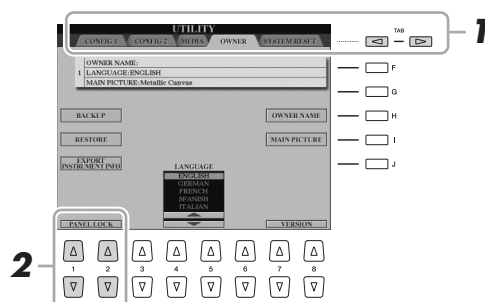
UTILITY

CONFIG 1 CONFIG 2 MEDIA OWNER SYSTEM RESET

TAB

1

OWNER NAME:
1 LANGUAGE:ENGLISH
MAIN PICTURE:Metallic Canvas

F

G

BACKUP

OWNER NAME

H

RESTORE

MAIN PICTURE

I

EXPORT INSTRUMENT INFO

J

LANGUAGE
ENGLISH
GERMAN
FRENCH
SPANISH
ITALIAN

PANEL LOCK

VERSION

2

1 2 3 4 5 6 7 8